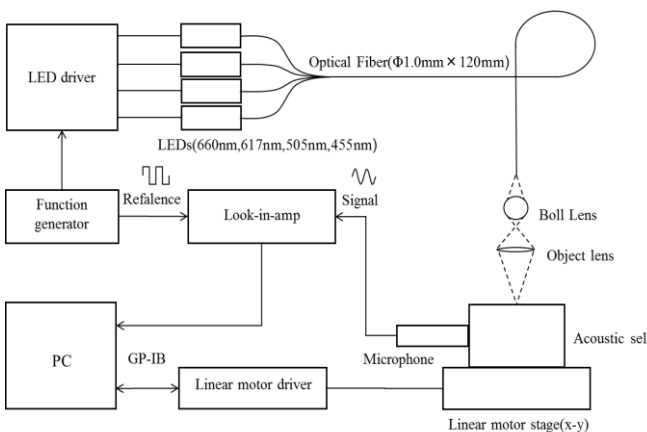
LED driver

Optical Fiber(Φ1.0mm × 120mm)

LEDs(660nm,617nm,505nm,455nm)

Function generator

Refalence

Look-in-amp

Signal

Boll Lens

Object lens

PC

GP-IB

Linear motor driver

Microphone

Acoustic sel

Linear motor stage(x-y)